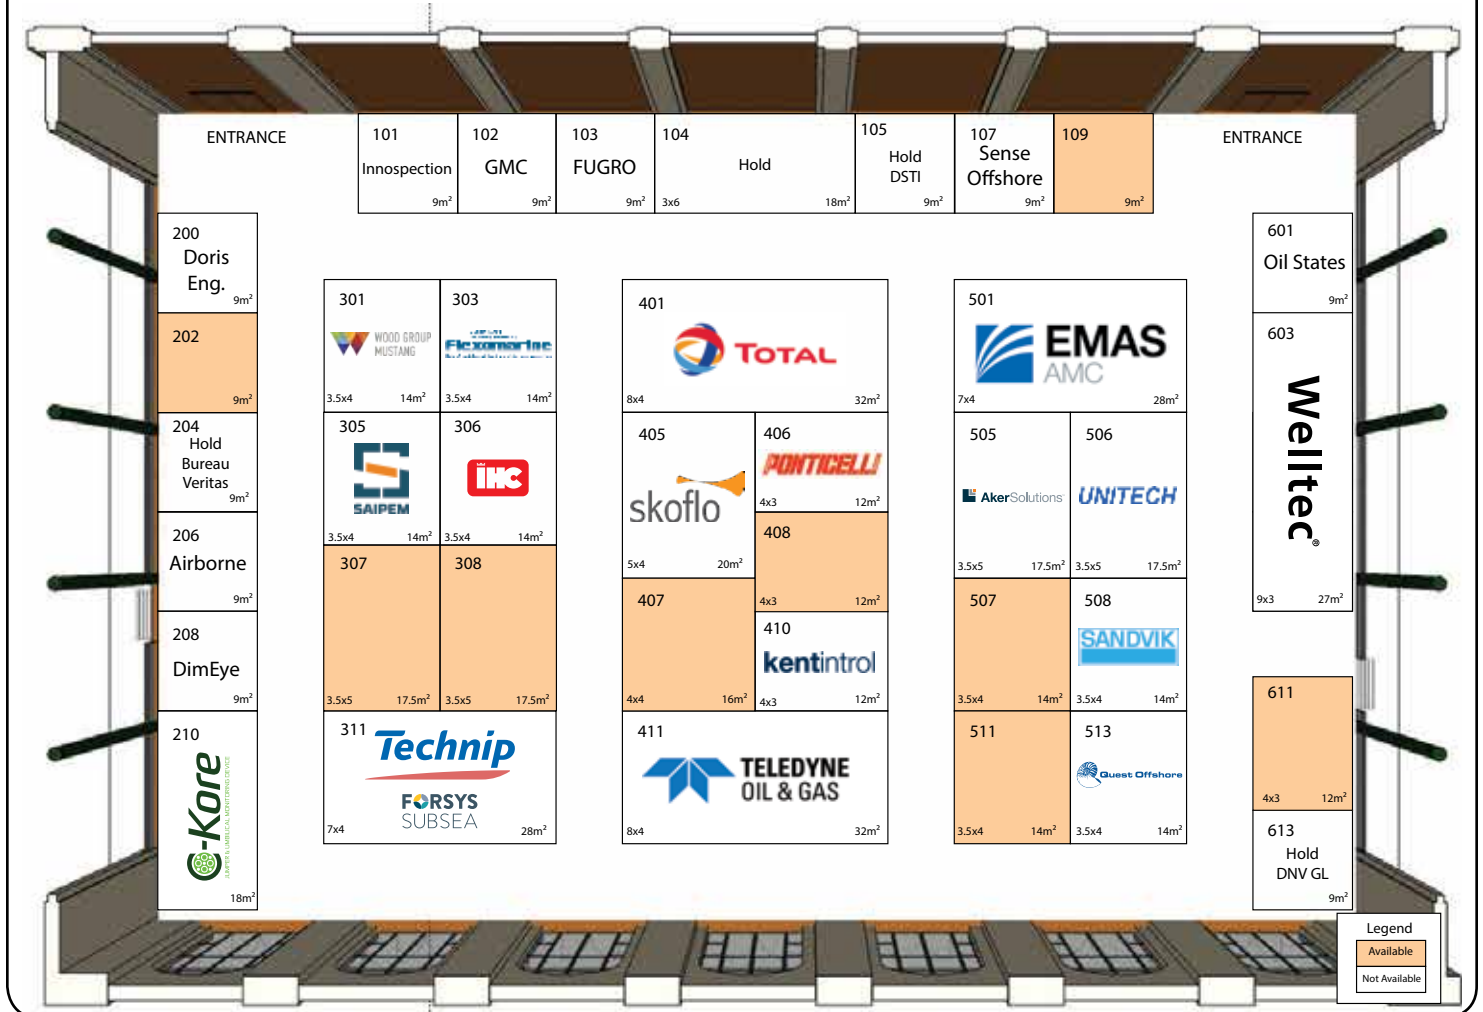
ENTRANCE

101 Innospection $9m^2$

102 GMC $9m^2$

103 FUGRO $9m^2$

104 Hold 3x6 $18m^2$

105 Hold DSTI $9m^2$

107 Sense Offshore $9m^2$

109 $9m^2$

ENTRANCE

200 Doris Eng. $9m^2$

202 $9m^2$

204 Hold Bureau Veritas $9m^2$

206 Airborne $9m^2$

208 DimEye $9m^2$

210 C-Kore JUMPER & UMBILICAL MONITORING DEVICE $18m^2$

301 WOOD GROUP MUSTANG 3.5x4 $14m^2$

303 Flexomarine 3.5x4 $14m^2$

305 SAIPEM 3.5x4 $14m^2$

306 IHC 3.5x4 $14m^2$

307 3.5x5 $17.5m^2$

308 3.5x5 $17.5m^2$

311 Technip FORSYS SUBSEA 7x4 $28m^2$

401 TOTAL 8x4 $32m^2$

405 skoflo 5x4 $20m^2$

406 PONTICELLI 4x3 $12m^2$

408 4x3 $12m^2$

407 4x4 $16m^2$

410 kentintrol 4x3 $12m^2$

411 TELEDYNE OIL & GAS 8x4 $32m^2$

501 EMAS AMC 7x4 $28m^2$

505 AkerSolutions 3.5x5 $17.5m^2$

506 UNITECH 3.5x5 $17.5m^2$

507 3.5x4 $14m^2$

508 SANDVIK 3.5x4 $14m^2$

511 3.5x4 $14m^2$

513 Quest Offshore 3.5x4 $14m^2$

601 Oil States $9m^2$

603 Welltec® 9x3 $27m^2$

611 4x3 $12m^2$

613 Hold DNV GL $9m^2$

Legend
Available
Not Available